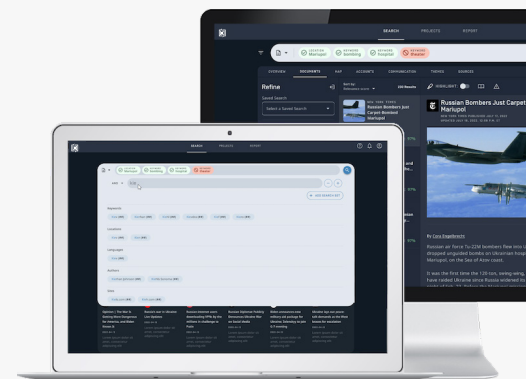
SEARCH PROJECTS REPORT

LOCATION Mariupol KEYWORD Bombing KEYWORD Invasion KEYWORD Theater

OVERVIEW DOCUMENTS MAP ACCOUNTS COMMUNICATION THEMES SOURCES

HIGHLIGHT

Refine

Saved Search

Select a Saved Search

Sort by

Russian Bombers Just Carpet Bomb Mariupol

Russian Bombers Just Carpet Mariupol

By Cora Engelbrecht

Russian Air Force Tu-22M bombers flew into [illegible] dropped unguided bombs on Ukrainian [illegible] Mariupol, on the Sea of Azov coast.

It was the first time the 120-ton, swing-wing, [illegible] have raided Ukraine since Russia widened its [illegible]

SEARCH PROJECTS REPORT

LOCATION Mariupol KEYWORD Bombing KEYWORD Invasion KEYWORD Theater

AND

ADD SEARCH KEY

Keywords

Locations

Languages

Authors

Sites

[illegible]